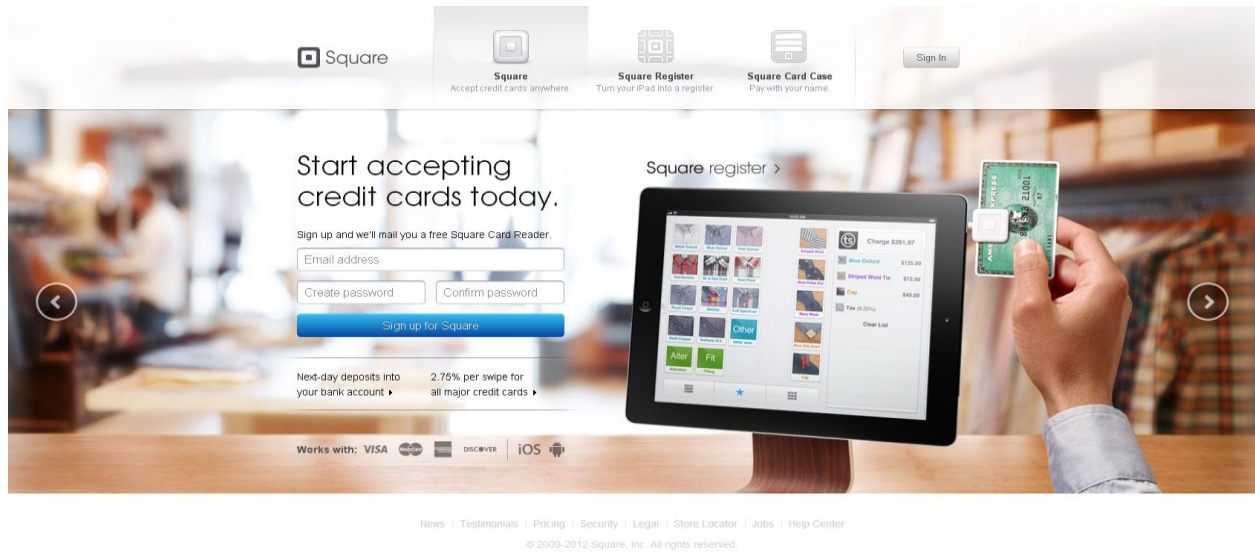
Square

Square
Accept credit cards anywhere.

Square Register
Turn your iPad into a register.

Square Card Case
Pay with your name.

Sign In

Start accepting credit cards today.

Sign up and we'll mail you a free Square Card Reader.

Email address

Create password

Confirm password

Sign up for Square

Next-day deposits into your bank account ▸

2.75% per swipe for all major credit cards ▸

Works with: VISA DISCOVER iOS

Square register ›

ts Charge $251.97

Blue Oxford $135.00

Striped Wool Tie $73.00

Cap $40.00

Tax (8.25%)

Clear List

Other

Alter

Fit

News | Testimonials | Pricing | Security | Legal | Store Locator | Jobs | Help Center

© 2009-2012 Square, Inc. All rights reserved.